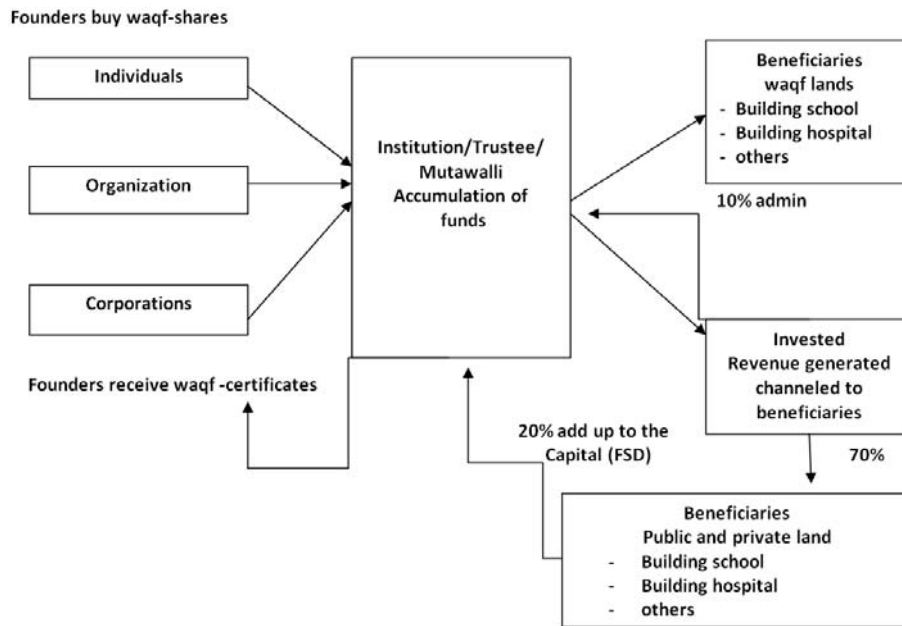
Founders buy waqf-shares

Individuals

Organization

Corporations

Institution/Trustee/ Mutawalli Accumulation of funds

Beneficiaries waqf lands
- Building school
- Building hospital
- others

10% admin

Invested Revenue generated channeled to beneficiaries

Founders receive waqf -certificates

20% add up to the Capital (FSD)

70%

Beneficiaries Public and private land
- Building school
- Building hospital
- others